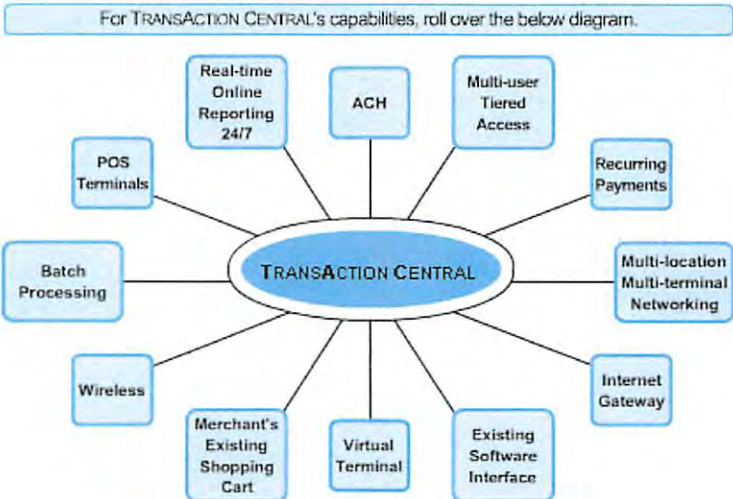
For TRANSACTION CENTRAL's capabilities, roll over the below diagram.

Real-time Online Reporting 24/7

ACH

Multi-user Tiered Access

POS Terminals

Recurring Payments

Batch Processing

TRANSACTION CENTRAL

Multi-location Multi-terminal Networking

Wireless

Internet Gateway

Merchant's Existing Shopping Cart

Virtual Terminal

Existing Software Interface